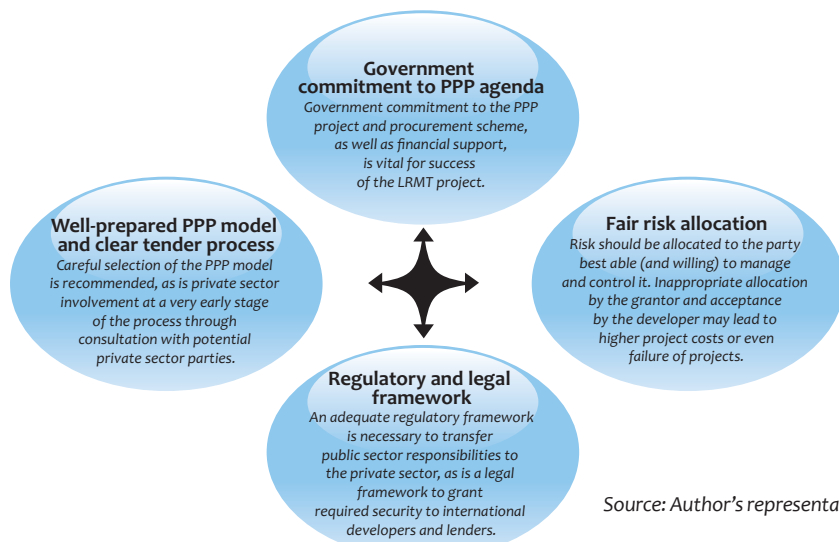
Government commitment to PPP agenda
Government commitment to the PPP project and procurement scheme, as well as financial support, is vital for success of the LRMT project.

Well-prepared PPP model and clear tender process
Careful selection of the PPP model is recommended, as is private sector involvement at a very early stage of the process through consultation with potential private sector parties.

Fair risk allocation
Risk should be allocated to the party best able (and willing) to manage and control it. Inappropriate allocation by the grantor and acceptance by the developer may lead to higher project costs or even failure of projects.

Regulatory and legal framework
An adequate regulatory framework is necessary to transfer public sector responsibilities to the private sector, as is a legal framework to grant required security to international developers and lenders.

Source: Author's representa